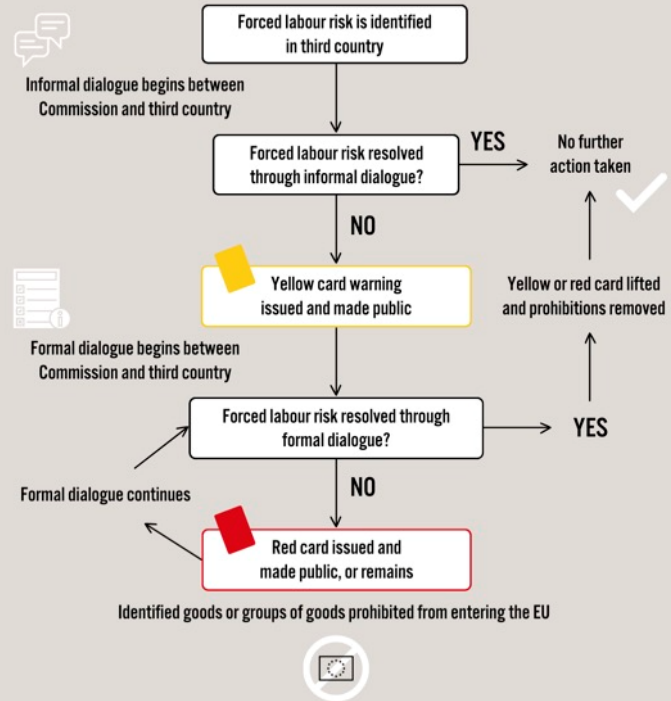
Forced labour risk is identified in third country

Informal dialogue begins between Commission and third country

Forced labour risk resolved through informal dialogue?

YES

No further action taken

NO

Yellow card warning issued and made public

Yellow or red card lifted and prohibitions removed

Formal dialogue begins between Commission and third country

Forced labour risk resolved through formal dialogue?

YES

Formal dialogue continues

NO

Red card issued and made public, or remains

Identified goods or groups of goods prohibited from entering the EU